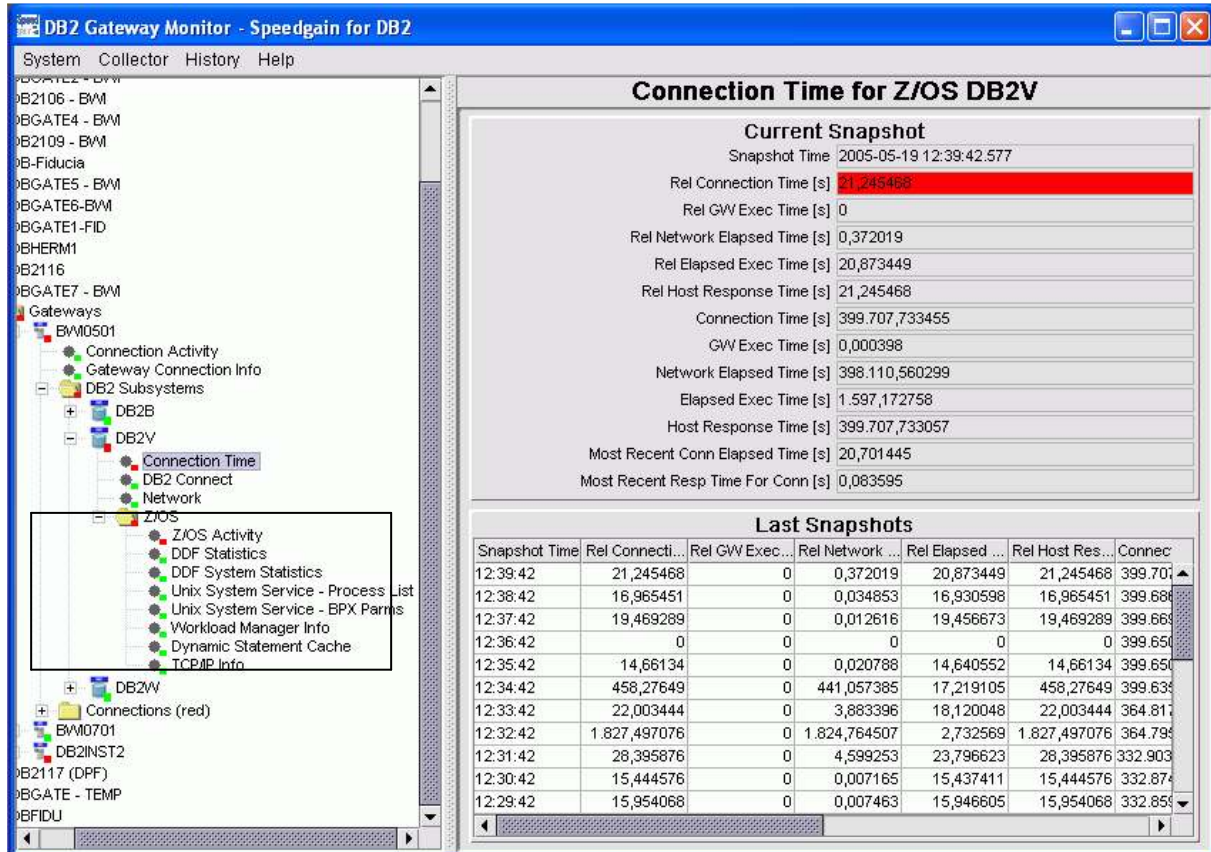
DB2 Gateway Monitor - Speedgain for DB2

System Collector History Help

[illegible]
B2106 - BWI
BGATE4 - BWI
B2109 - BWI
B-Fiducia
BGATE5 - BWI
BGATE6-BWI
BGATE1-FID
BHERM1
B2116
BGATE7 - BWI
Gateways
BWI0501
Connection Activity
Gateway Connection Info
DB2 Subsystems
DB2B
DB2V
Connection Time
DB2 Connect
Network
Z/OS
Z/OS Activity
DDF Statistics
DDF System Statistics
Unix System Service - Process List
Unix System Service - BPX Parms
Workload Manager Info
Dynamic Statement Cache
TCP/IP Info
DB2W
Connections (red)
BWI0701
DB2INST2
B2117 (DPF)
BGATE - TEMP
BFIDU

Connection Time for Z/OS DB2V

Current Snapshot

Snapshot Time 2005-05-19 12:39:42.577
Rel Connection Time [s] 21,245468
Rel GW Exec Time [s] 0
Rel Network Elapsed Time [s] 0,372019
Rel Elapsed Exec Time [s] 20,873449
Rel Host Response Time [s] 21,245468
Connection Time [s] 399.707,733455
GW Exec Time [s] 0,000398
Network Elapsed Time [s] 398.110,560299
Elapsed Exec Time [s] 1.597,172758
Host Response Time [s] 399.707,733057
Most Recent Conn Elapsed Time [s] 20,701445
Most Recent Resp Time For Conn [s] 0,083595

Last Snapshots

| Snapshot Time | Rel Connecti... | Rel GW Exec... | Rel Network ... | Rel Elapsed ... | Rel Host Res... | Connec |
|---|---|---|---|---|---|---|
| 12:39:42 | 21,245468 | 0 | 0,372019 | 20,873449 | 21,245468 | 399.70 |
| 12:38:42 | 16,965451 | 0 | 0,034853 | 16,930598 | 16,965451 | 399.68 |
| 12:37:42 | 19,469289 | 0 | 0,012616 | 19,456673 | 19,469289 | 399.66 |
| 12:36:42 | 0 | 0 | 0 | 0 | 0 | 399.65 |
| 12:35:42 | 14,66134 | 0 | 0,020788 | 14,640552 | 14,66134 | 399.65 |
| 12:34:42 | 458,27649 | 0 | 441,057385 | 17,219105 | 458,27649 | 399.63 |
| 12:33:42 | 22,003444 | 0 | 3,883396 | 18,120048 | 22,003444 | 364.81 |
| 12:32:42 | 1.827,497076 | 0 | 1.824,764507 | 2,732569 | 1.827,497076 | 364.79 |
| 12:31:42 | 28,395876 | 0 | 4,599253 | 23,796623 | 28,395876 | 332.90 |
| 12:30:42 | 15,444576 | 0 | 0,007165 | 15,437411 | 15,444576 | 332.87 |
| 12:29:42 | 15,954068 | 0 | 0,007463 | 15,946605 | 15,954068 | 332.85 |